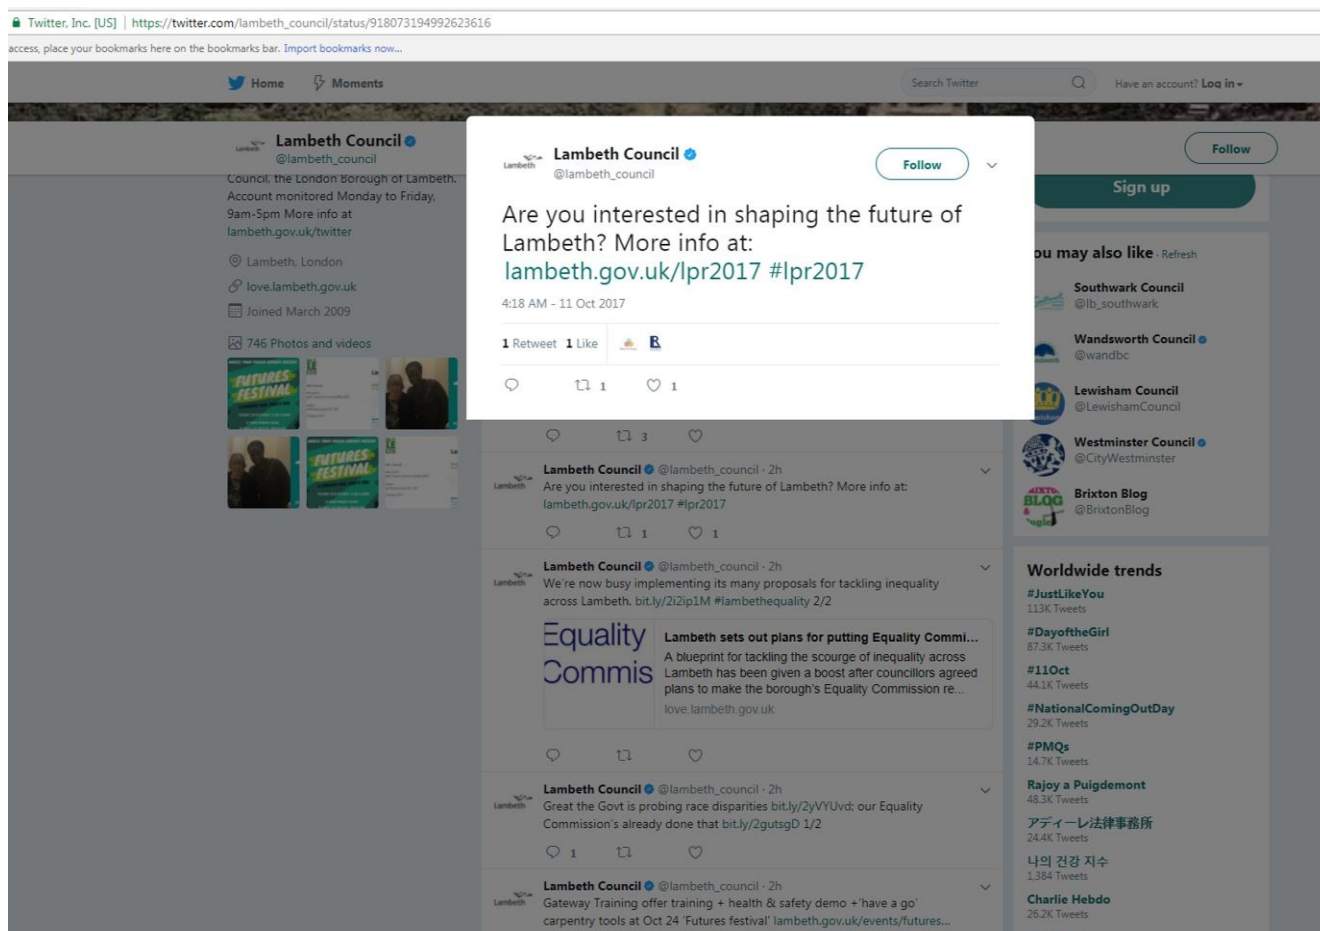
Twitter, Inc. [US] | https://twitter.com/lambeth_council/status/918073194992623616

access, place your bookmarks here on the bookmarks bar. Import bookmarks now...

Home Moments

Search Twitter

Have an account? Log in

Lambeth Council
@lambeth_council

Follow

Council, the London Borough of Lambeth. Account monitored Monday to Friday, 9am-5pm More info at lambeth.gov.uk/twitter

Lambeth, London

love.lambeth.gov.uk

Joined March 2009

746 Photos and videos

FUTURES FESTIVAL

FUTURES FESTIVAL

Lambeth

Lambeth Council
@lambeth_council

Follow

Are you interested in shaping the future of Lambeth? More info at: lambeth.gov.uk/lpr2017 #lpr2017

4:18 AM - 11 Oct 2017

1 Retweet 1 Like

1 1

3

Lambeth

Lambeth Council @lambeth_council · 2h
Are you interested in shaping the future of Lambeth? More info at: lambeth.gov.uk/lpr2017 #lpr2017

1 1

Lambeth

Lambeth Council @lambeth_council · 2h
We're now busy implementing its many proposals for tackling inequality across Lambeth. bit.ly/2i2ip1M #lambethequality 2/2

Equality Commis

Lambeth sets out plans for putting Equality Commi...
A blueprint for tackling the scourge of inequality across Lambeth has been given a boost after councillors agreed plans to make the borough's Equality Commission re...
love.lambeth.gov.uk

Lambeth

Lambeth Council @lambeth_council · 2h
Great the Govt is probing race disparities bit.ly/2yVYUvd; our Equality Commission's already done that bit.ly/2gutsgD 1/2

1

Lambeth

Lambeth Council @lambeth_council · 2h
Gateway Training offer training + health & safety demo +'have a go' carpentry tools at Oct 24 'Futures festival' lambeth.gov.uk/events/futures...

Sign up

ou may also like · Refresh

Southwark Council
@lb_southwark

Wandsworth Council
@wandbc

Lewisham Council
@LewishamCouncil

Westminster Council
@CityWestminster

Brixton Blog
@BrixtonBlog

Worldwide trends

#JustLikeYou
113K Tweets

#DayoftheGirl
87.3K Tweets

#11Oct
44.1K Tweets

#NationalComingOutDay
29.2K Tweets

#PMQs
14.7K Tweets

Rajoy a Puigdemont
48.3K Tweets

アディーレ法律事務所
24.4K Tweets

나의 건강 지수
1,384 Tweets

Charlie Hebdo
26.2K Tweets